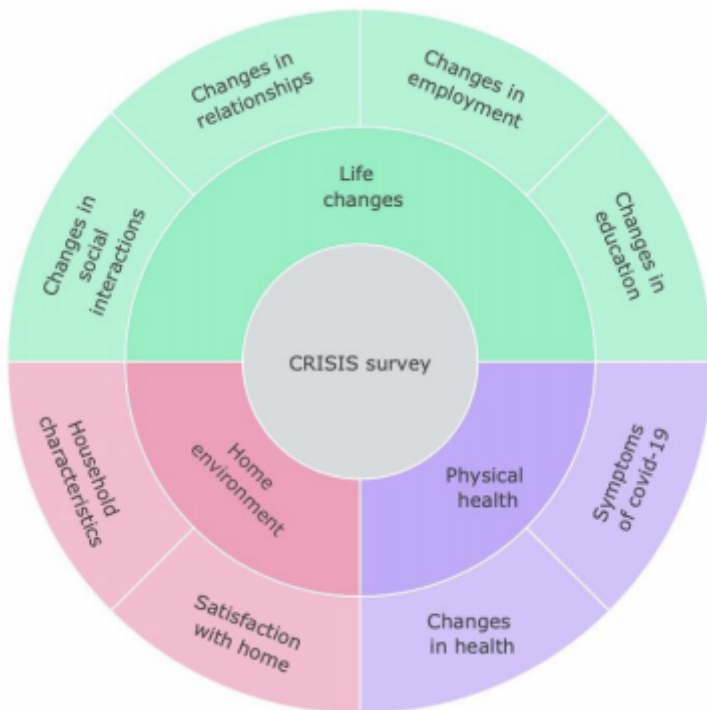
CRISIS survey

Life changes

Changes in social interactions

Changes in relationships

Changes in employment

Changes in education

Home environment

Household characteristics

Satisfaction with home

Physical health

Symptoms of covid-19

Changes in health